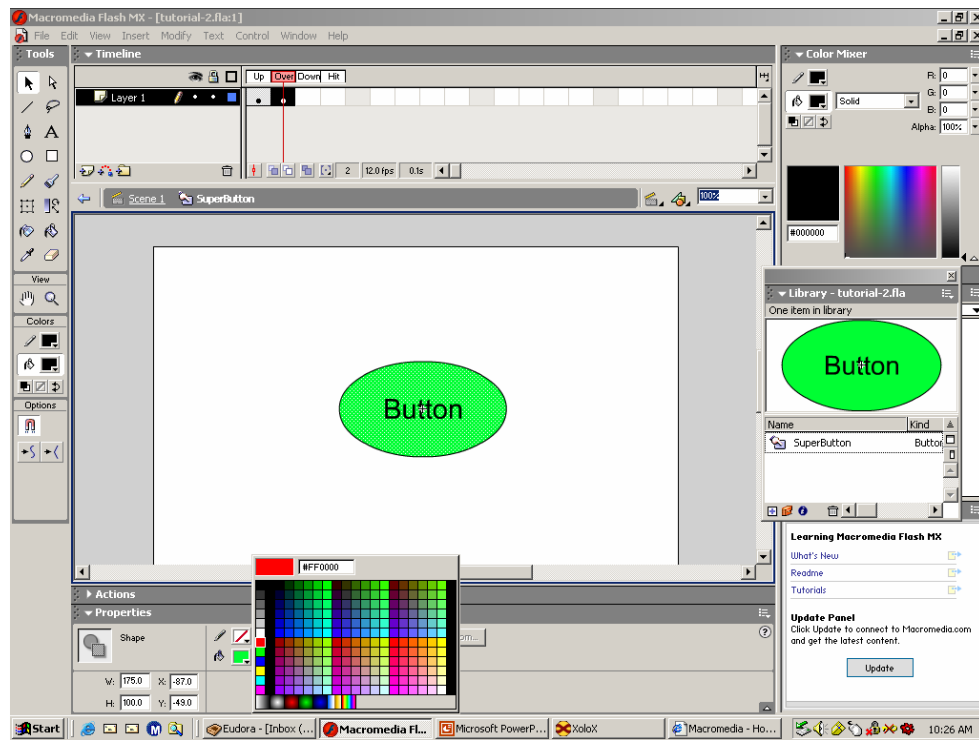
Macromedia Flash MX - [tutorial-2.fla:1]

File Edit View Insert Modify Text Control Window Help

Tools

Timeline

Up Over Down Hit

Layer 1

2 12.0 fps 0.1s

Scene 1 SuperButton

100%

View

Colors

Options

Button

Color Mixer

R: 0

G: 0

B: 0

Solid

Alpha: 100%

#000000

Library - tutorial-2.fla

One item in library

Button

Name Kind

SuperButton Button

Learning Macromedia Flash MX

What's New

Readme

Tutorials

Update Panel

Click Update to connect to Macromedia.com and get the latest content.

Update

#FF0000

Actions

Properties

Shape

W: 175.0 X: -87.0

H: 100.0 Y: -49.0

Start Eudora - [Inbox (... Macromedia Fl... Microsoft PowerP... XoloX Macromedia - Ho... 10:26 AM